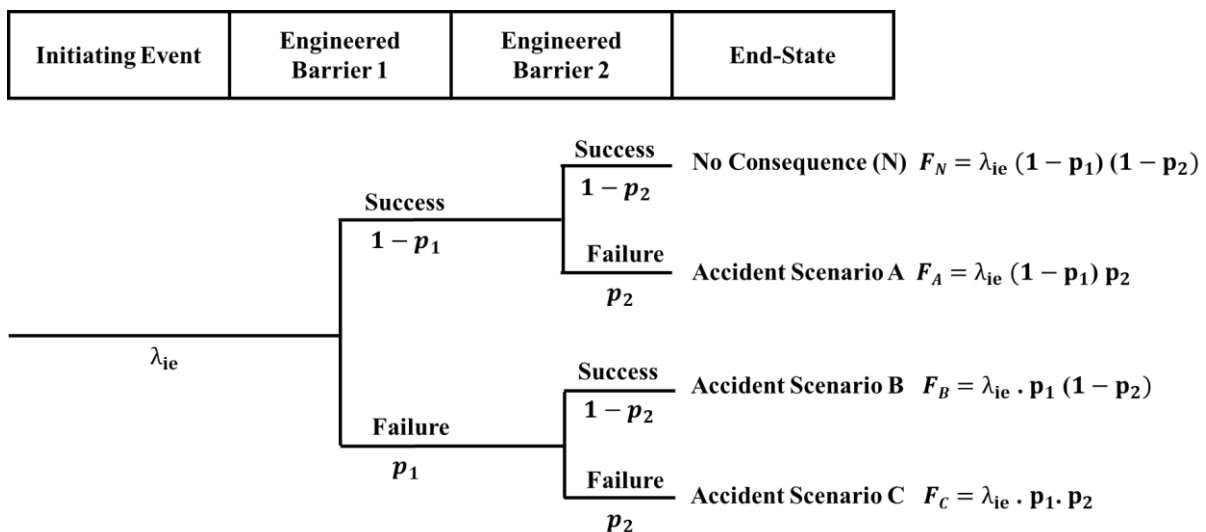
| Initiating Event | Engineered Barrier 1 | Engineered Barrier 2 | End-State |
|---|---|---|---|

Success
$1-p_2$
No Consequence (N) $F_N = \lambda_{ie}\,(1-p_1)\,(1-p_2)$

Success
$1-p_1$

Failure
$p_2$
Accident Scenario A $F_A = \lambda_{ie}\,(1-p_1)\,p_2$

$\lambda_{ie}$

Success
$1-p_2$
Accident Scenario B $F_B = \lambda_{ie}\,.\,p_1\,(1-p_2)$

Failure
$p_1$

Failure
$p_2$
Accident Scenario C $F_C = \lambda_{ie}\,.\,p_1.\,p_2$